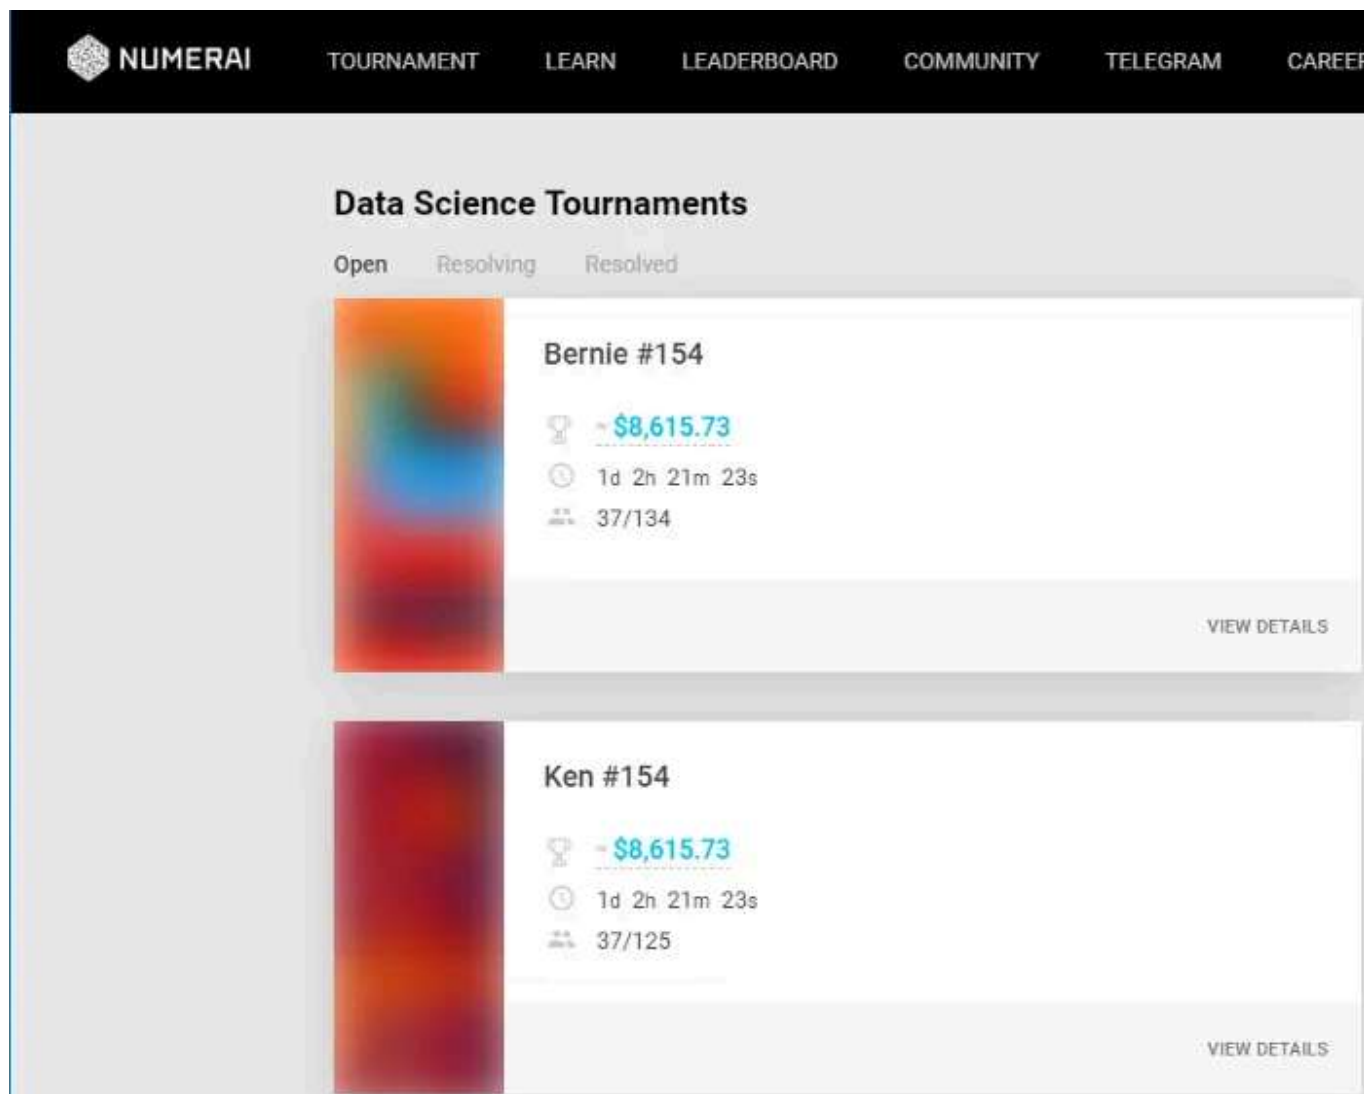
NUMERAI TOURNAMENT LEARN LEADERBOARD COMMUNITY TELEGRAM CAREE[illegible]

Data Science Tournaments

Open Resolving Resolved

Bernie #154

~$8,615.73

1d 2h 21m 23s

37/134

VIEW DETAILS

Ken #154

~$8,615.73

1d 2h 21m 23s

37/125

VIEW DETAILS